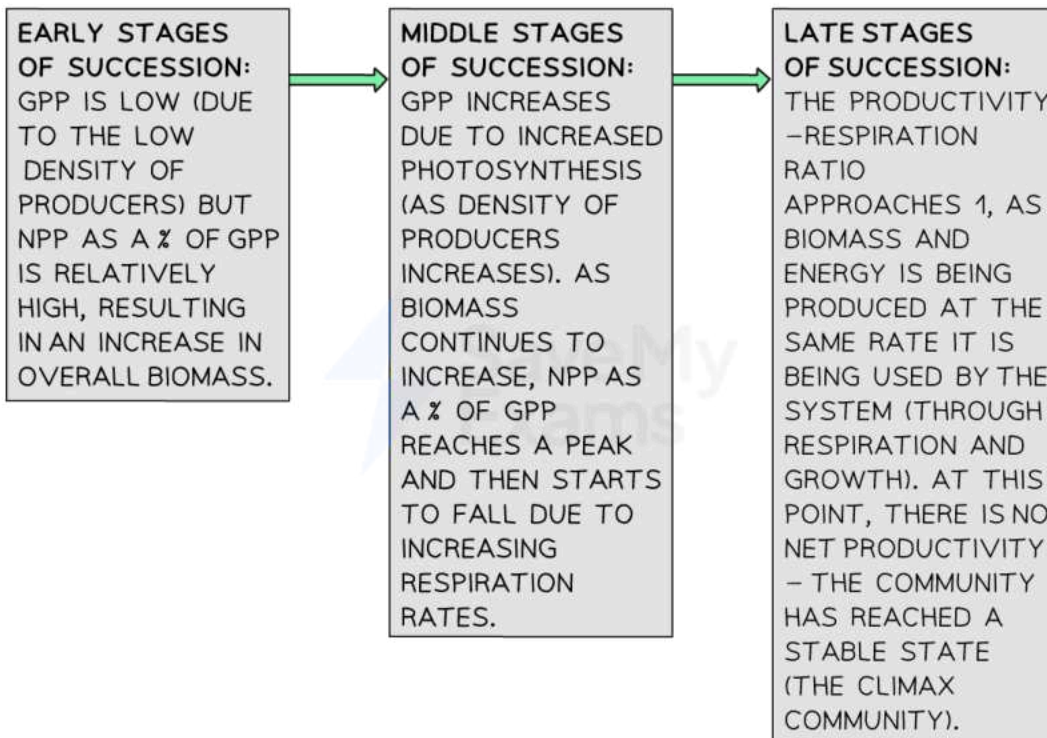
EARLY STAGES OF SUCCESSION: GPP IS LOW (DUE TO THE LOW DENSITY OF PRODUCERS) BUT NPP AS A % OF GPP IS RELATIVELY HIGH, RESULTING IN AN INCREASE IN OVERALL BIOMASS.

MIDDLE STAGES OF SUCCESSION: GPP INCREASES DUE TO INCREASED PHOTOSYNTHESIS (AS DENSITY OF PRODUCERS INCREASES). AS BIOMASS CONTINUES TO INCREASE, NPP AS A % OF GPP REACHES A PEAK AND THEN STARTS TO FALL DUE TO INCREASING RESPIRATION RATES.

LATE STAGES OF SUCCESSION: THE PRODUCTIVITY-RESPIRATION RATIO APPROACHES 1, AS BIOMASS AND ENERGY IS BEING PRODUCED AT THE SAME RATE IT IS BEING USED BY THE SYSTEM (THROUGH RESPIRATION AND GROWTH). AT THIS POINT, THERE IS NO NET PRODUCTIVITY – THE COMMUNITY HAS REACHED A STABLE STATE (THE CLIMAX COMMUNITY).

SaveMy Exams